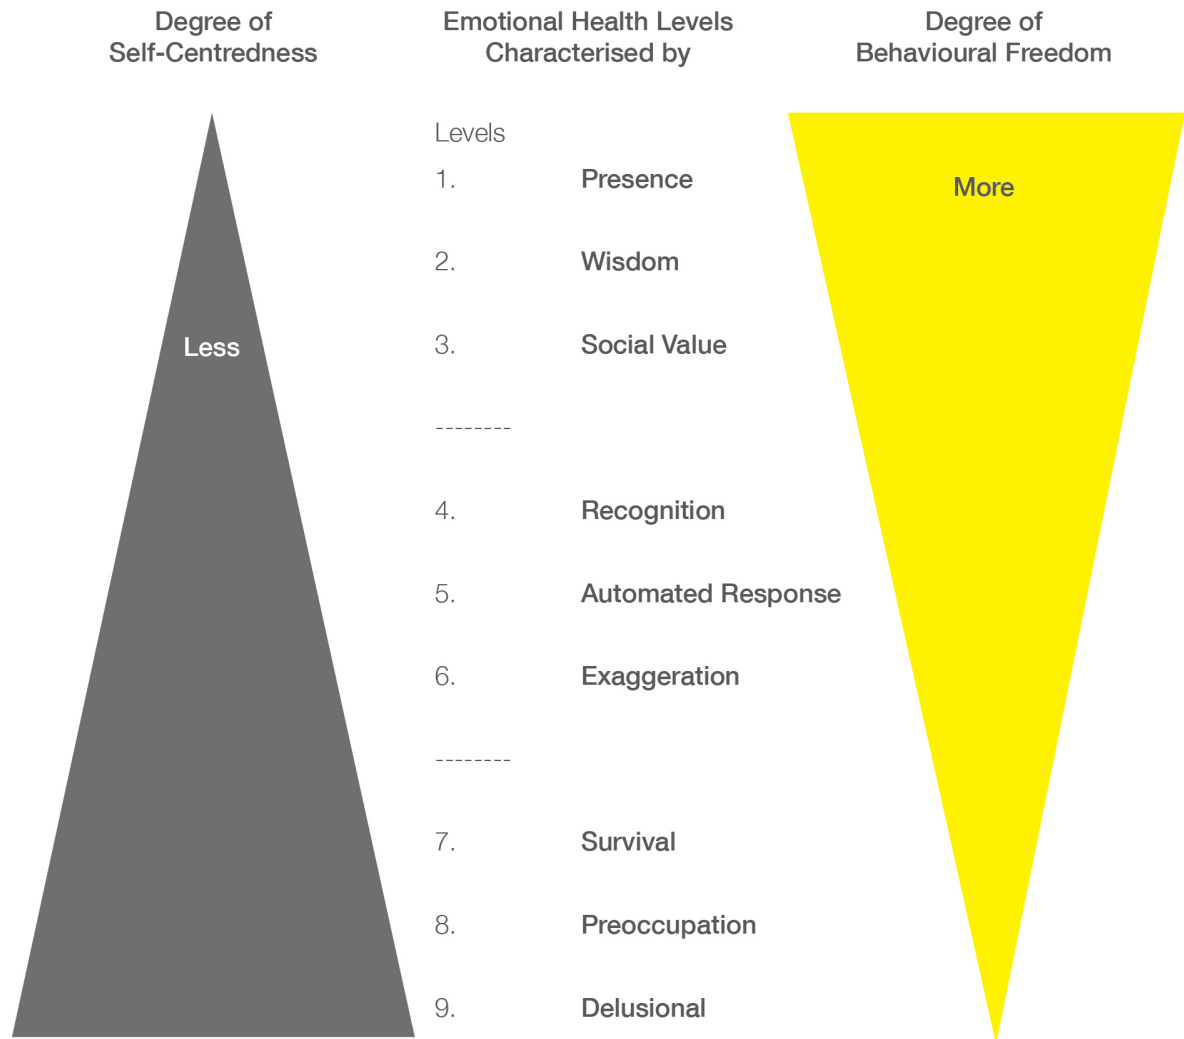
Degree of Self-Centredness

Emotional Health Levels Characterised by

Degree of Behavioural Freedom

Levels

1. Presence

2. Wisdom

3. Social Value

--------

4. Recognition

5. Automated Response

6. Exaggeration

--------

7. Survival

8. Preoccupation

9. Delusional

Less

More